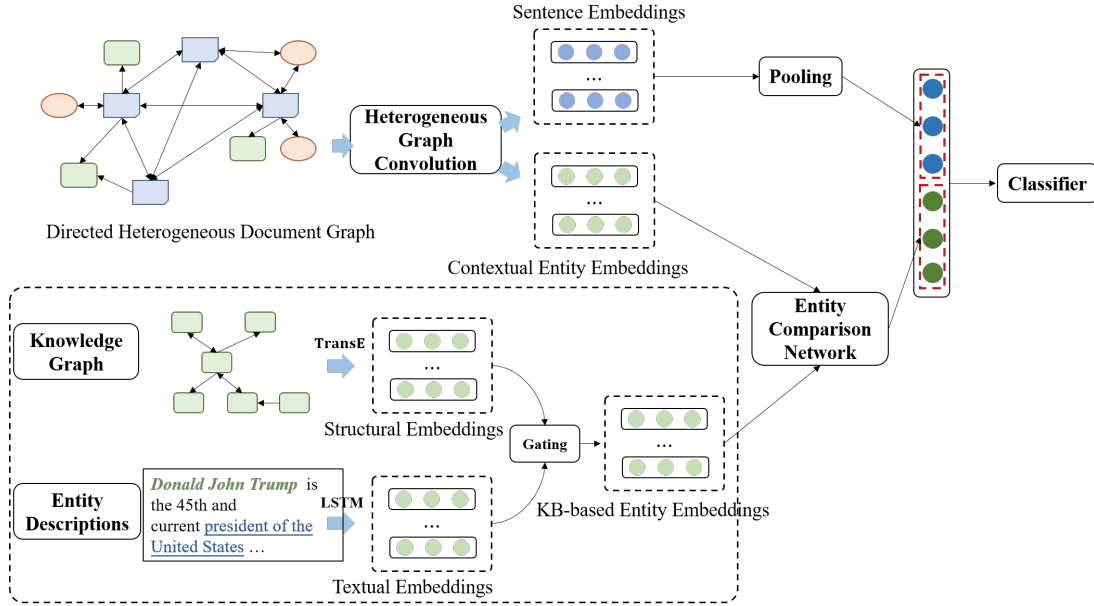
Sentence Embeddings

...

Pooling

Heterogeneous Graph Convolution

...

Classifier

Directed Heterogeneous Document Graph

Contextual Entity Embeddings

Knowledge Graph

TransE

...

Entity Comparison Network

Structural Embeddings

Gating

...

Entity Descriptions

*Donald John Trump* is the 45th and current president of the United States ...

LSTM

...

KB-based Entity Embeddings

Textual Embeddings